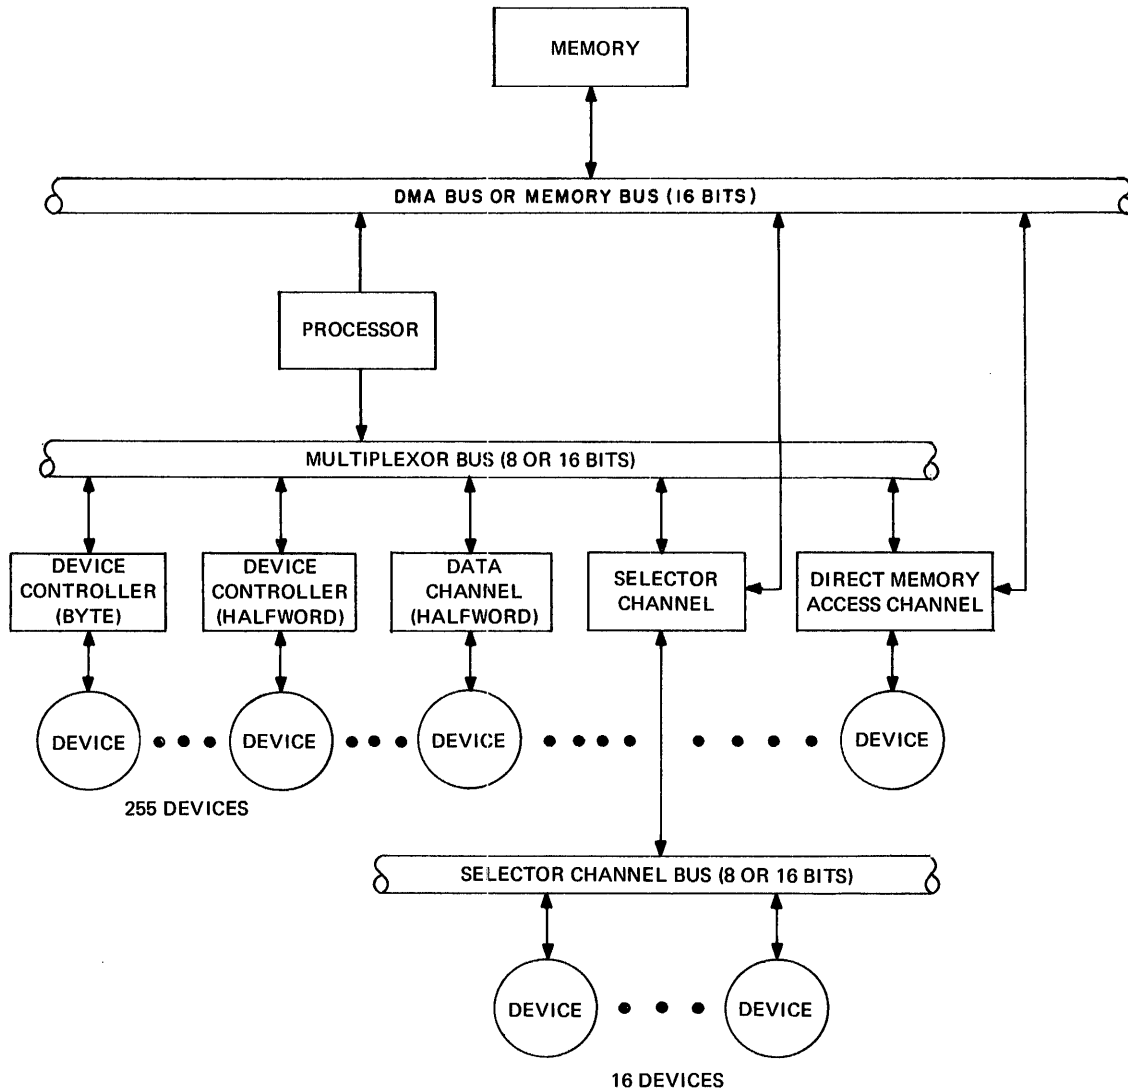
MEMORY

DMA BUS OR MEMORY BUS (16 BITS)

PROCESSOR

MULTIPLEXOR BUS (8 OR 16 BITS)

DEVICE CONTROLLER (BYTE)

DEVICE CONTROLLER (HALFWORD)

DATA CHANNEL (HALFWORD)

SELECTOR CHANNEL

DIRECT MEMORY ACCESS CHANNEL

DEVICE

DEVICE

DEVICE

DEVICE

255 DEVICES

SELECTOR CHANNEL BUS (8 OR 16 BITS)

DEVICE

DEVICE

16 DEVICES